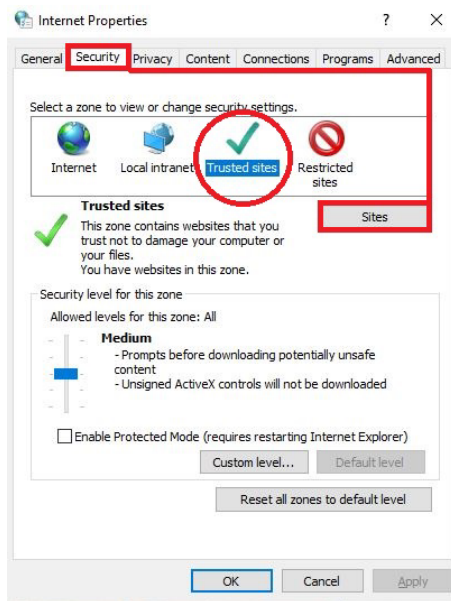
Internet Properties

?

General Security Privacy Content Connections Programs Advanced

Select a zone to view or change security settings.

Internet Local intranet Trusted sites Restricted sites

Trusted sites

This zone contains websites that you trust not to damage your computer or your files.
You have websites in this zone.

Sites

Security level for this zone

Allowed levels for this zone: All

Medium
- Prompts before downloading potentially unsafe content
- Unsigned ActiveX controls will not be downloaded

Enable Protected Mode (requires restarting Internet Explorer)

Custom level... Default level

Reset all zones to default level

OK Cancel Apply